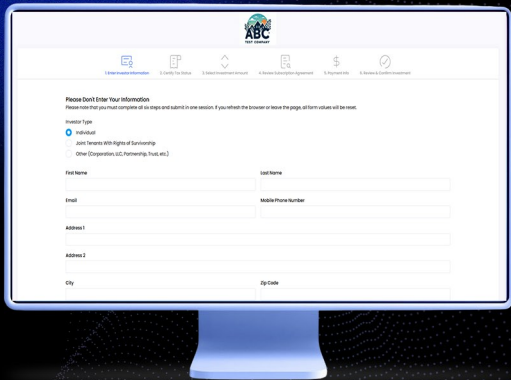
ABC
TEST COMPANY

1. Enter Investor Information
2. Certify Tax Status
3. Select Investment Amount
4. Review Subscription Agreement
5. Payment Info
6. Review & Confirm Investment

Please Don't Enter Your Information
Please note that you must complete all six steps and submit in one session. If you refresh the browser or leave the page, all form values will be reset.

Investor Type
Individual
Joint Tenants With Rights of Survivorship
Other (Corporation, LLC, Partnership, Trust, etc.)

First Name
Last Name
Email
Mobile Phone Number
Address 1
Address 2
City
Zip Code